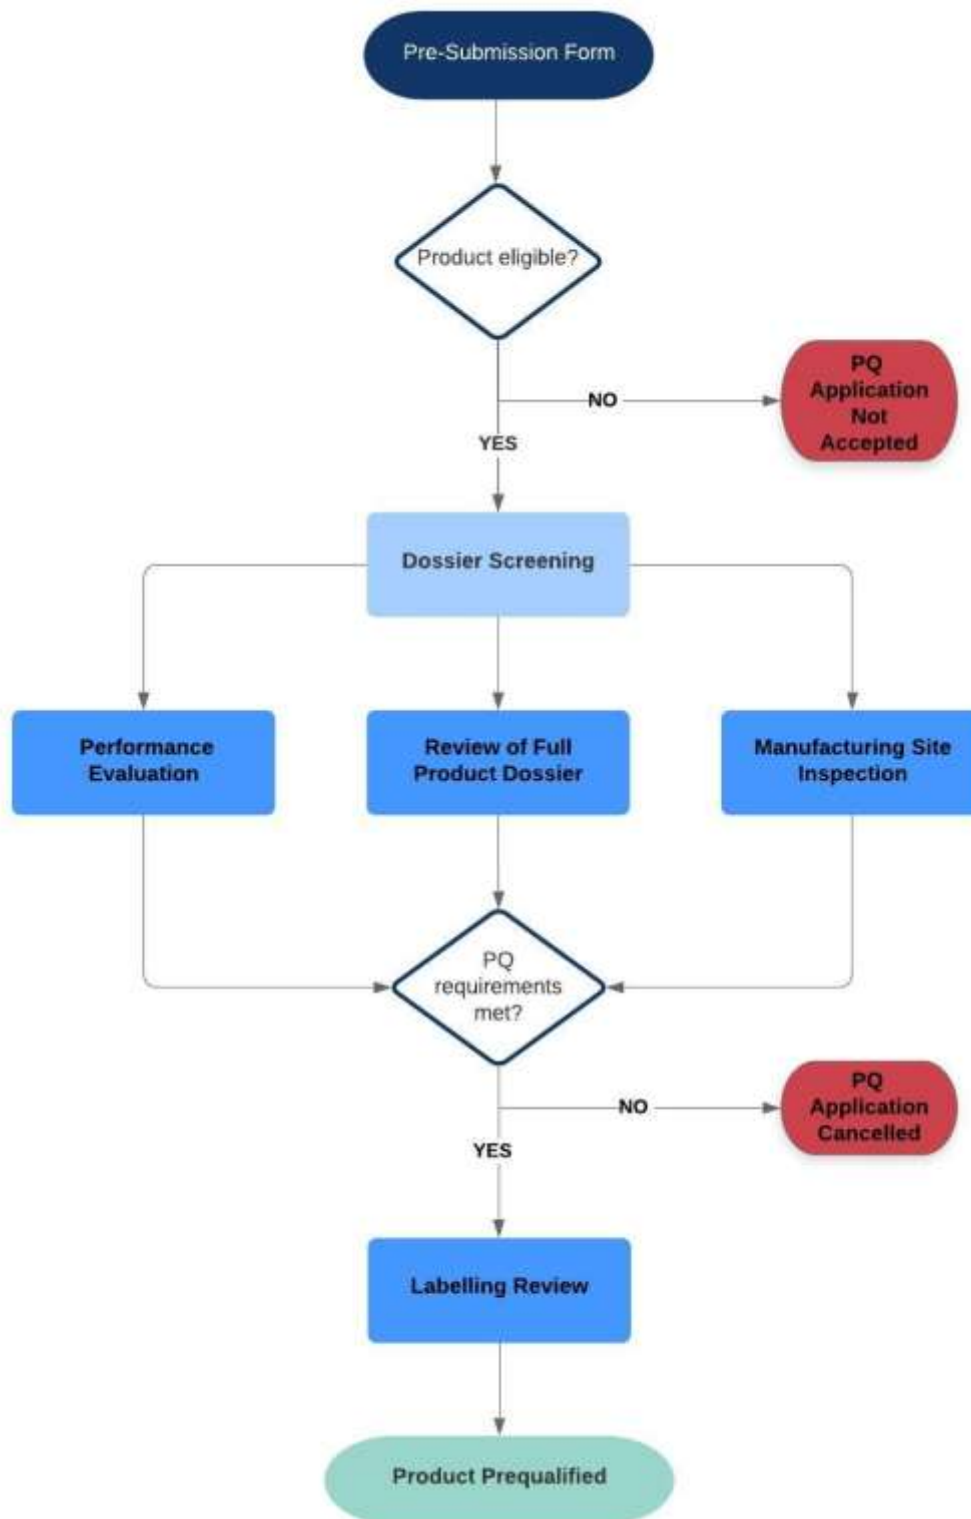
Pre-Submission Form

Product eligible?

NO

PQ Application Not Accepted

YES

Dossier Screening

Performance Evaluation

Review of Full Product Dossier

Manufacturing Site Inspection

PQ requirements met?

NO

PQ Application Cancelled

YES

Labelling Review

Product Prequalified